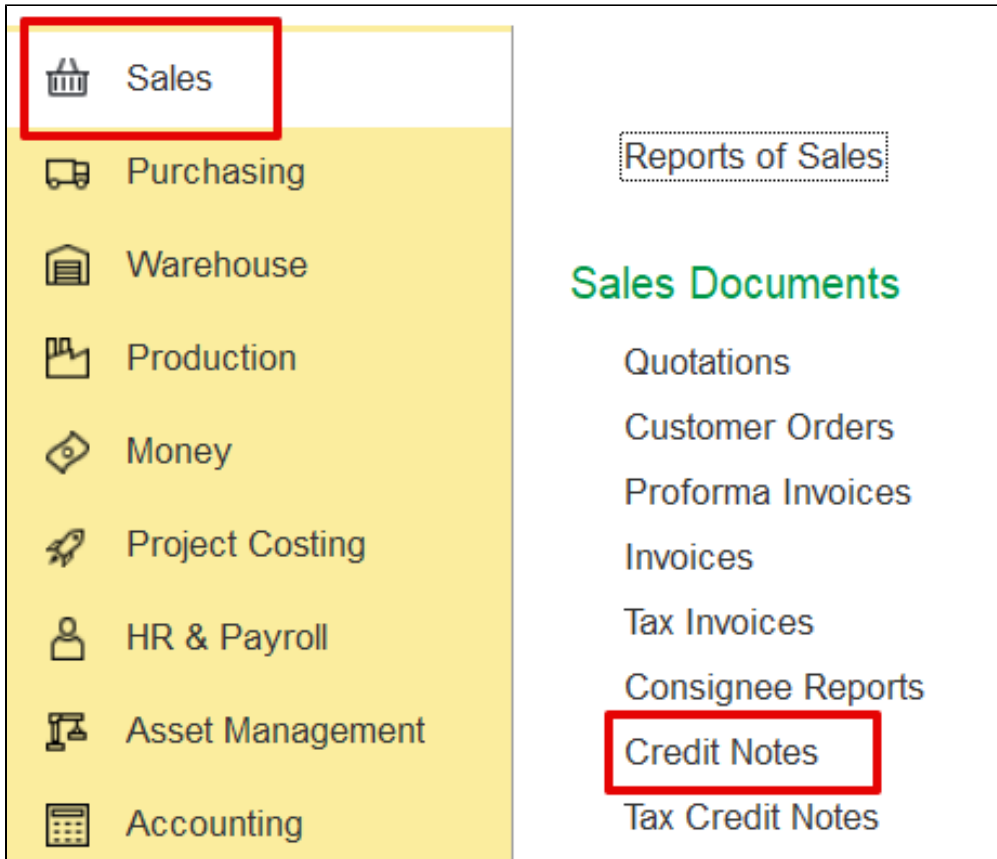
Sales
Purchasing
Warehouse
Production
Money
Project Costing
HR & Payroll
Asset Management
Accounting

Reports of Sales

Sales Documents

Quotations
Customer Orders
Proforma Invoices
Invoices
Tax Invoices
Consignee Reports
Credit Notes
Tax Credit Notes